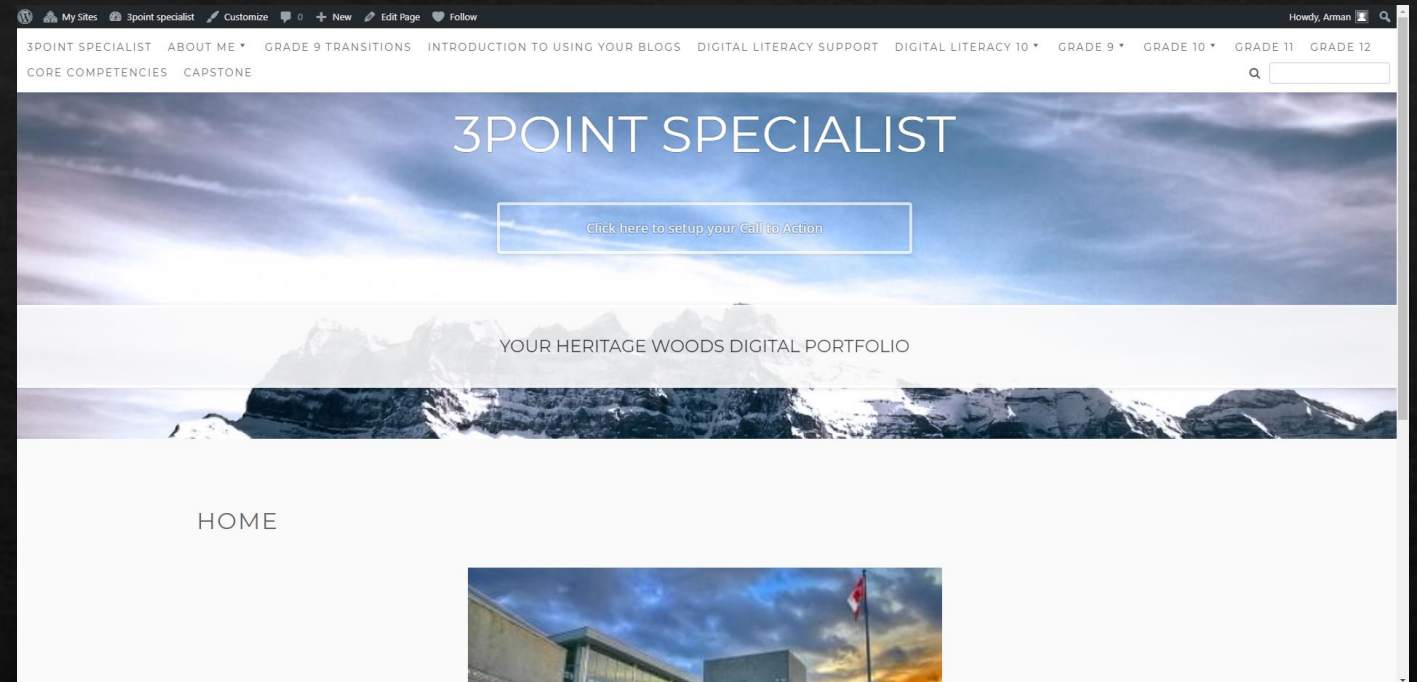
My Sites 3point specialist Customize 0 New Edit Page Follow Howdy, Arman

3POINT SPECIALIST ABOUT ME ▾ GRADE 9 TRANSITIONS INTRODUCTION TO USING YOUR BLOGS DIGITAL LITERACY SUPPORT DIGITAL LITERACY 10 ▾ GRADE 9 ▾ GRADE 10 ▾ GRADE 11 GRADE 12 CORE COMPETENCIES CAPSTONE

3POINT SPECIALIST

Click here to setup your Call to Action

YOUR HERITAGE WOODS DIGITAL PORTFOLIO

HOME